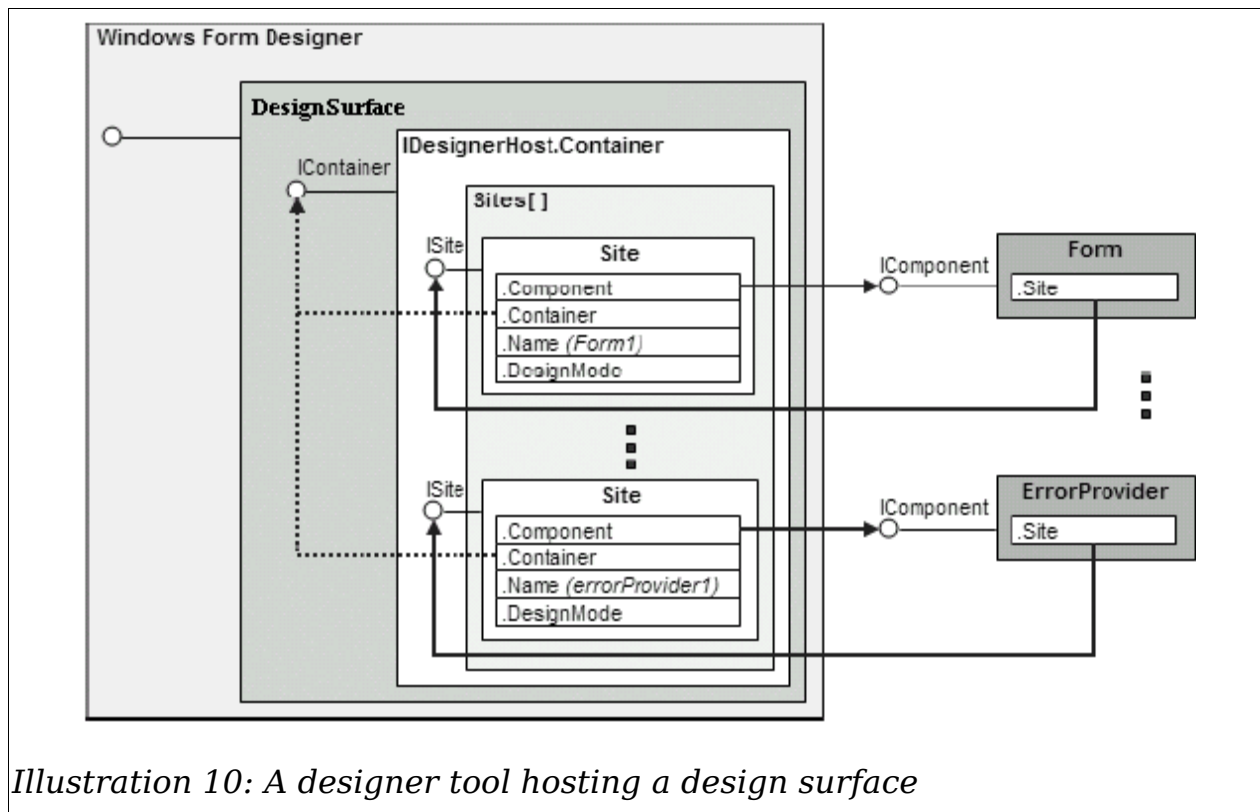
Windows Form Designer

DesignSurface

IContainer

IDesignerHost.Container

Sites[ ]

ISite

Site

.Component

.Container

.Name (Form1)

.DesignMode

IComponent

Form

.Site

ISite

Site

.Component

.Container

.Name (errorProvider1)

.DesignMode

IComponent

ErrorProvider

.Site

Illustration 10: A designer tool hosting a design surface